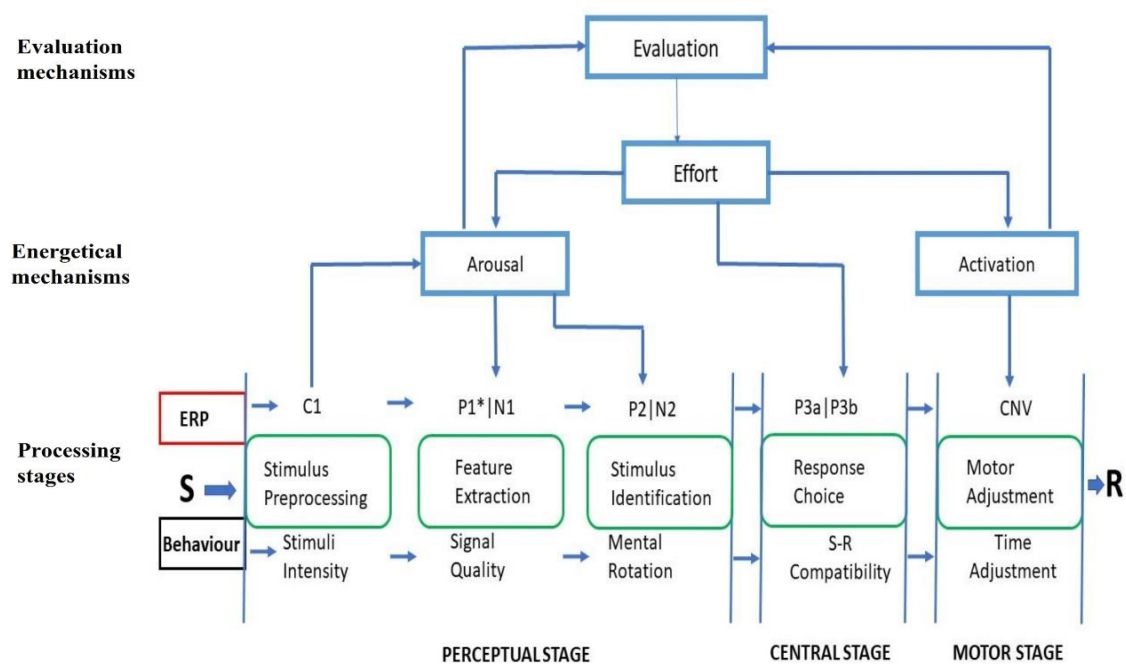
Evaluation mechanisms

Evaluation

Effort

Energetical mechanisms

Arousal

Activation

Processing stages

ERP

C1

P1*|N1

P2|N2

P3a|P3b

CNV

S

Stimulus Preprocessing

Feature Extraction

Stimulus Identification

Response Choice

Motor Adjustment

R

Behaviour

Stimuli Intensity

Signal Quality

Mental Rotation

S-R Compatibility

Time Adjustment

PERCEPTUAL STAGE

CENTRAL STAGE

MOTOR STAGE